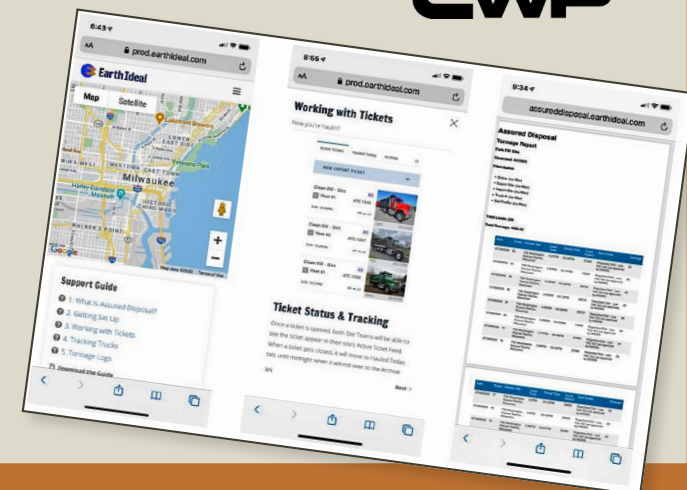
CWP

6:43

AA prod.earthideal.com

EarthIdeal

Map Satellite

Milwaukee

Google

Map data ©2020 Terms of Use

Support Guide

1. What is Assured Disposal?

2. Getting Set Up

3. Working with Tickets

4. Tracking Trucks

5. Tonnage Logs

Download the Guide

8:55

AA prod.earthideal.com

Working with Tickets

Now you're haulin'!

Active Tickets Hauled Today Archive

NEW EXPORT TICKET

Clean Fill - Dirt

Truck #1

Clean Fill - Dirt

Truck #2

Clean Fill - Dirt

Truck #1

Ticket Status & Tracking

Once a ticket is opened, both Site Teams will be able to see the ticket appear in their site's Active Ticket feed. When a ticket gets closed, it will move to Hauled Today tab, until midnight when it will roll over to the Archive.

Next >

9:34

assureddisposal.earthideal.com

Assured Disposal

Tonnage Report

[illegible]